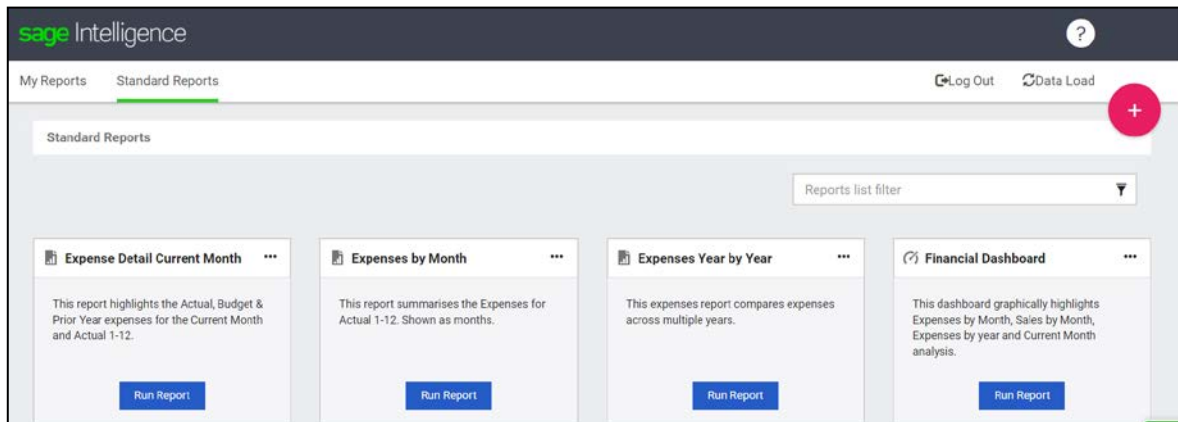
sage Intelligence

?

My Reports

Standard Reports

Log Out

Data Load

+

Standard Reports

Reports list filter

Expense Detail Current Month ...

This report highlights the Actual, Budget & Prior Year expenses for the Current Month and Actual 1-12.

Run Report

Expenses by Month ...

This report summarises the Expenses for Actual 1-12. Shown as months.

Run Report

Expenses Year by Year ...

This expenses report compares expenses across multiple years.

Run Report

Financial Dashboard ...

This dashboard graphically highlights Expenses by Month, Sales by Month, Expenses by year and Current Month analysis.

Run Report